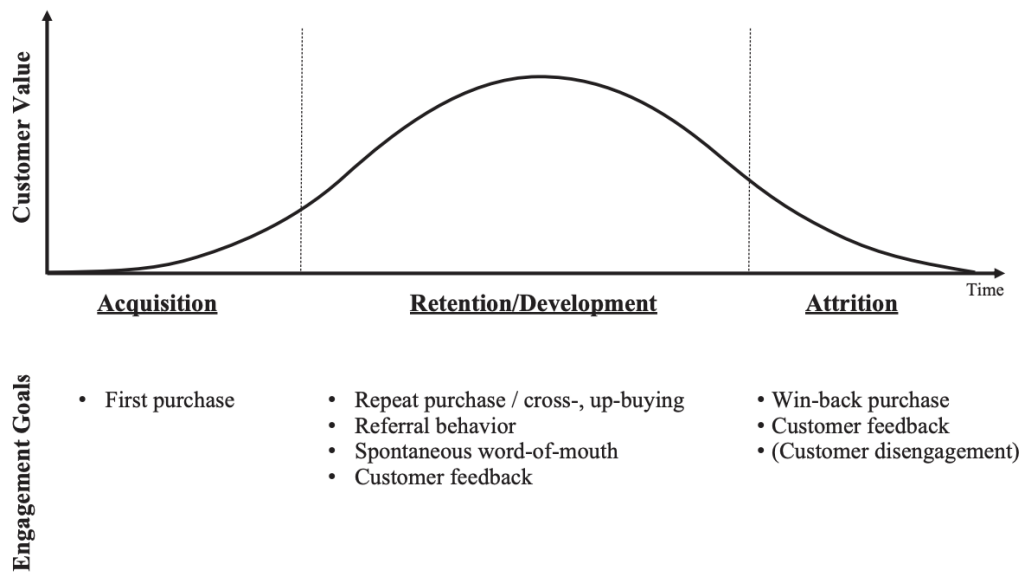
Customer Value

Time

Acquisition

Retention/Development

Attrition

Engagement Goals

• First purchase

• Repeat purchase / cross-, up-buying
• Referral behavior
• Spontaneous word-of-mouth
• Customer feedback

• Win-back purchase
• Customer feedback
• (Customer disengagement)